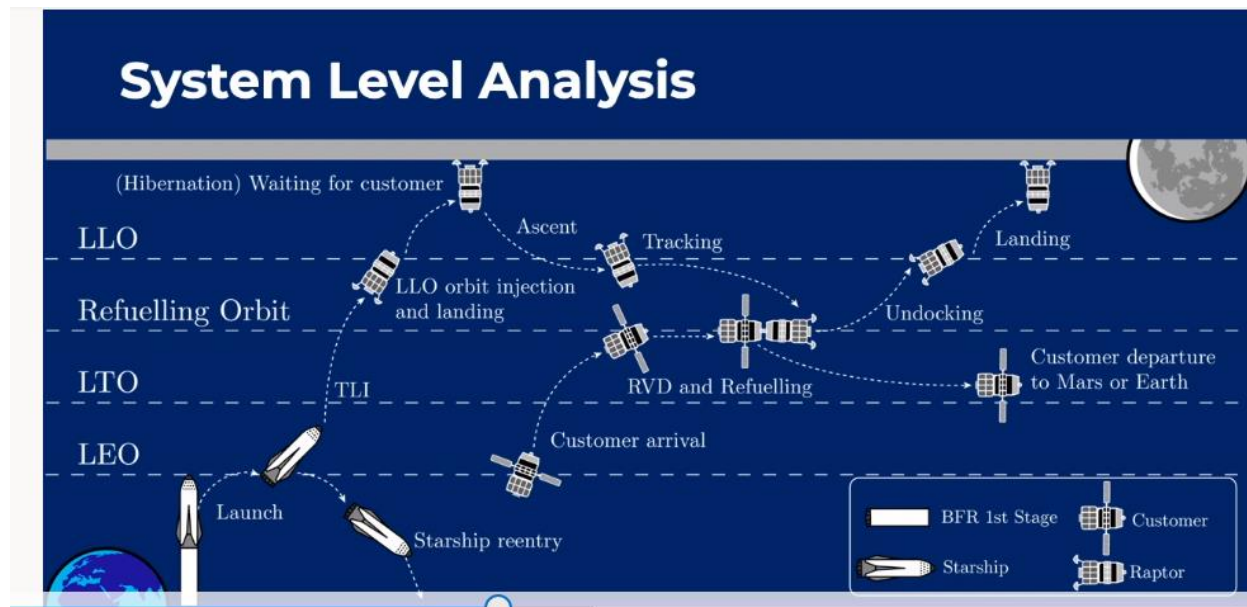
System Level Analysis

(Hibernation) Waiting for customer

LLO

Ascent

Tracking

Landing

Refuelling Orbit

LLO orbit injection and landing

Undocking

LTO

RVD and Refuelling

Customer departure to Mars or Earth

TLI

LEO

Customer arrival

Launch

Starship reentry

BFR 1st Stage

Customer

Starship

Raptor